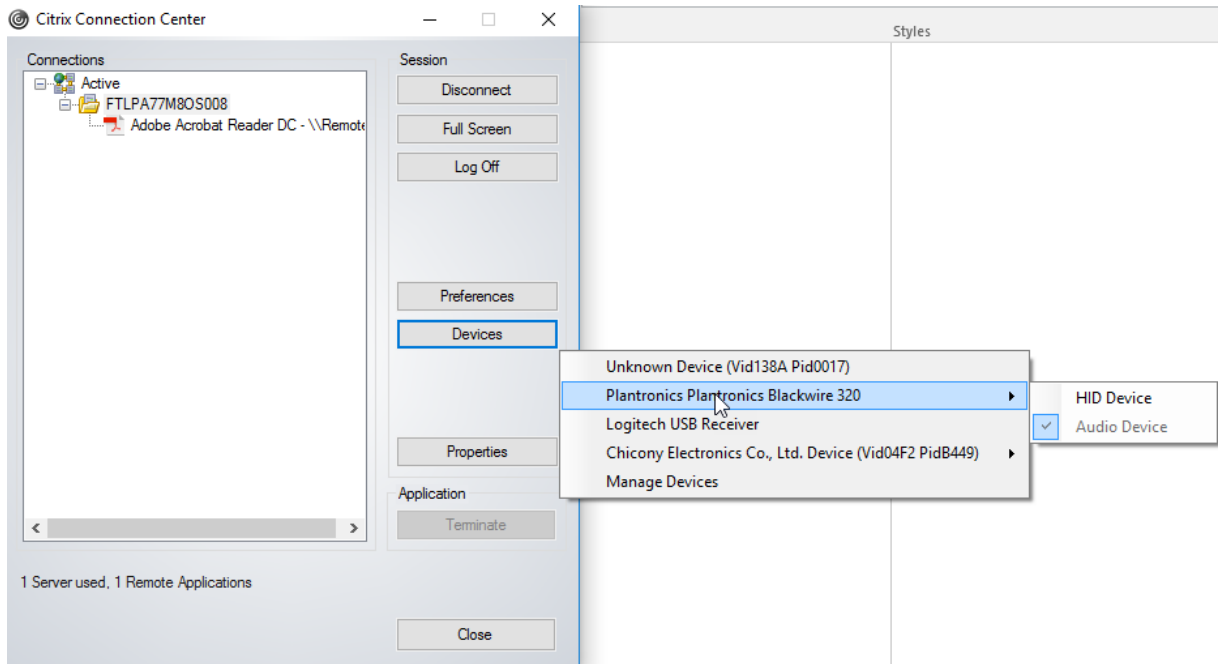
Citrix Connection Center

Styles

Connections

Active

FTLPA77M8OS008

Adobe Acrobat Reader DC - \\Remote

Session

Disconnect

Full Screen

Log Off

Preferences

Devices

Properties

Application

Terminate

1 Server used, 1 Remote Applications

Close

Unknown Device (Vid138A Pid0017)

Plantronics Plantronics Blackwire 320

Logitech USB Receiver

Chicony Electronics Co., Ltd. Device (Vid04F2 PidB449)

Manage Devices

HID Device

Audio Device